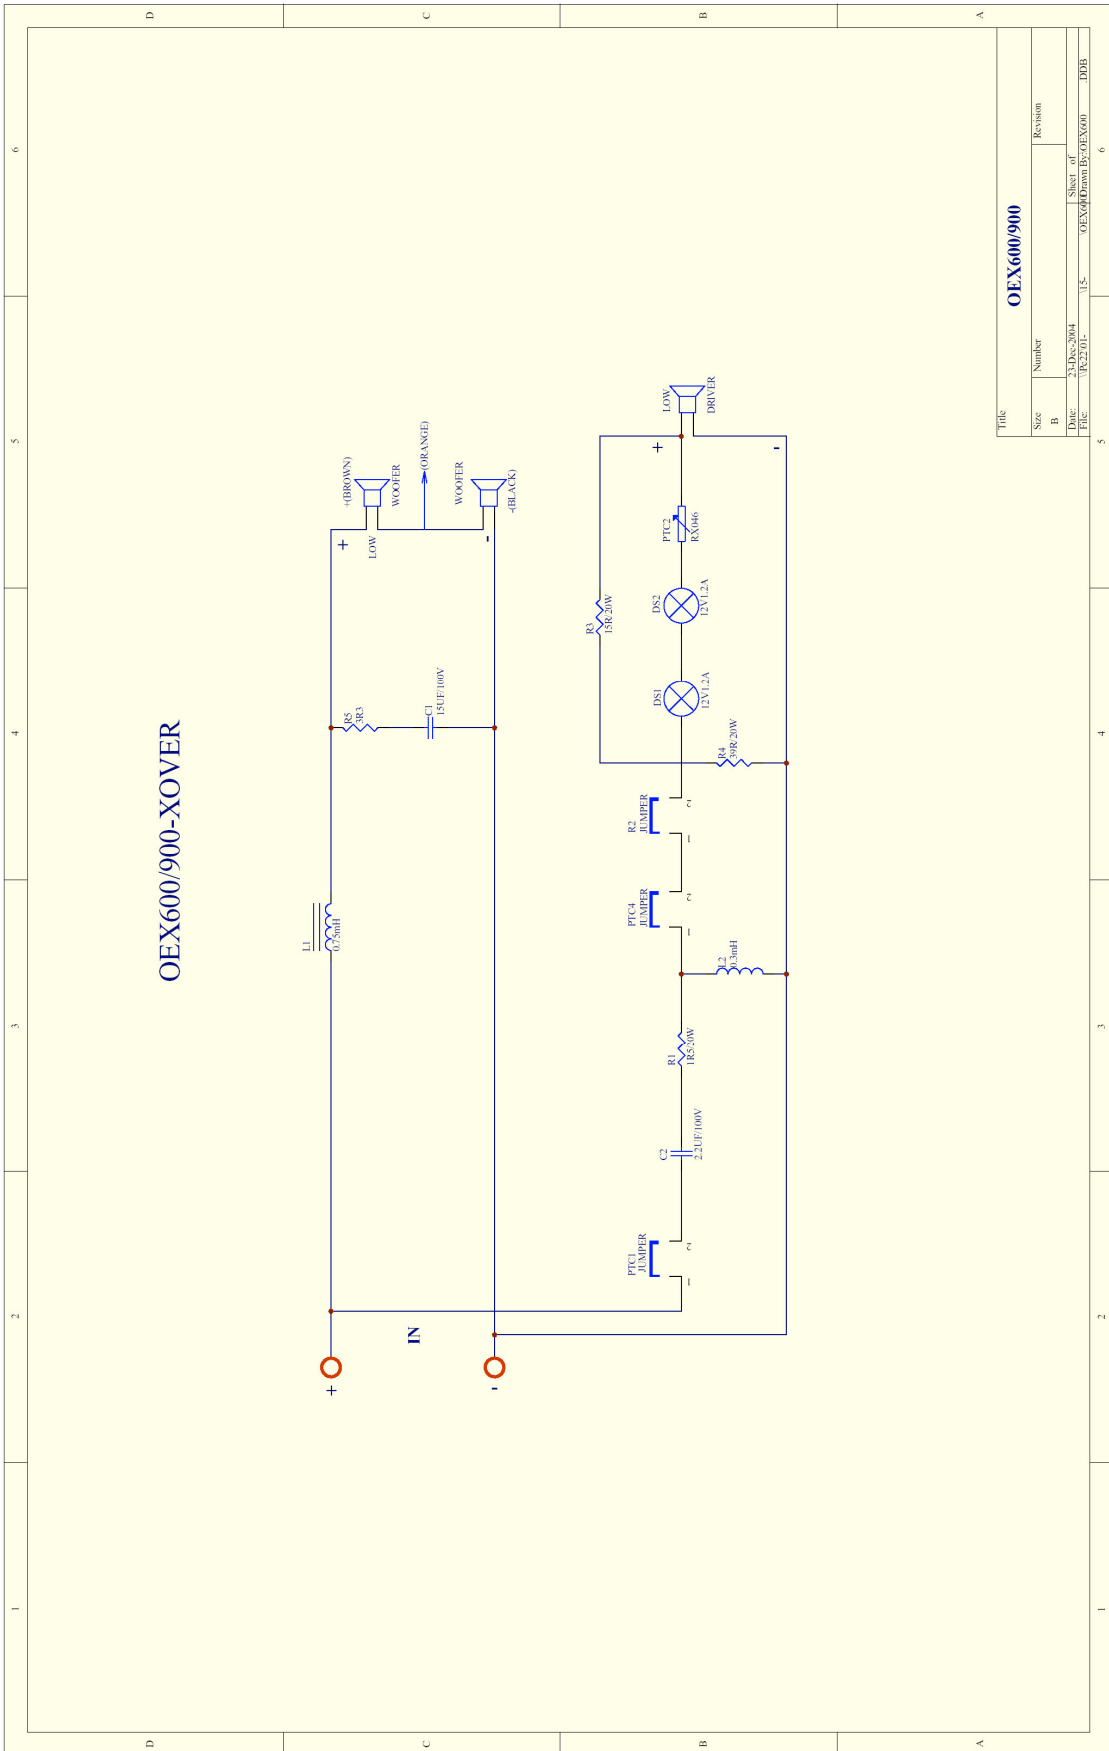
OEX600/900-XOVER

+(BROWN)
WOOFER
LOW
+
(ORANGE)
WOOFER
-(BLACK)
-

R5
3R3

C1
15UF/100V

L1
0.75mH

IN
+
-

LOW
DRIVER
+
-

PTC2
RXE046

DS2
12V1.2A

R3
15R 20W

DS1
12V1.2A

R4
39R 20W

R2
JUMPER
2
1

PTC4
JUMPER
2
1

L2
0.3mH

R1
1R5 20W

C2
2.2UF/100V

PTC1
JUMPER
2
1

Title
OEX600/900
Size
B
Number
Revision
Date: 23-Dec-2004
Sheet of
File: \\Pc22\01-15-OEX600\OEX600
Drawn By: DDB

D
C
B
A
6
5
4
3
2
1